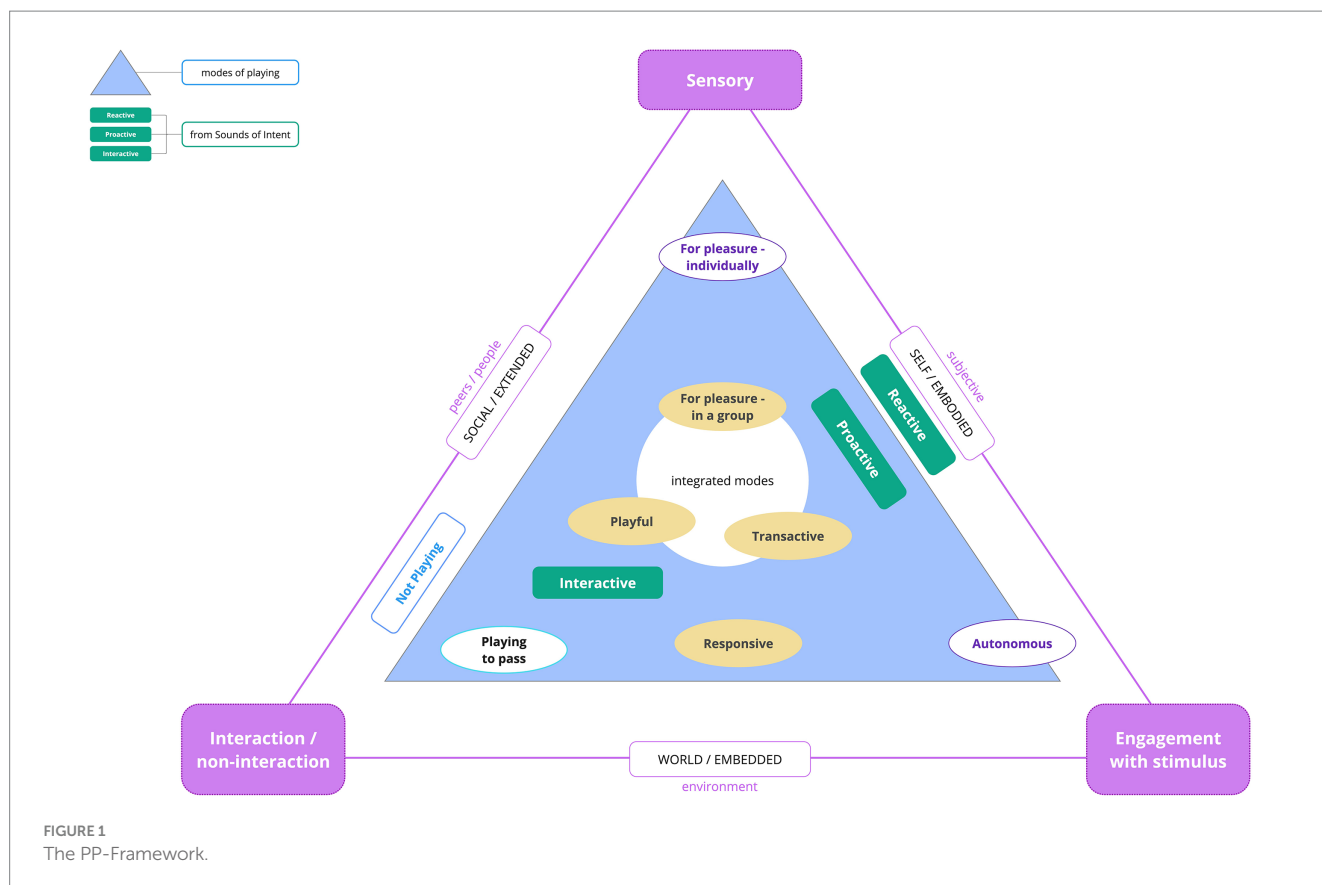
modes of playing

Reactive
Proactive
Interactive
from Sounds of Intent

Sensory

peers / people
SOCIAL / EXTENDED

subjective
SELF / EMBODIED

For pleasure - individually

Reactive

Proactive

For pleasure - in a group

integrated modes

Playful

Transactive

Not Playing

Interactive

Playing to pass

Responsive

Autonomous

Interaction / non-interaction

WORLD / EMBEDDED
environment

Engagement with stimulus

FIGURE 1
The PP-Framework.